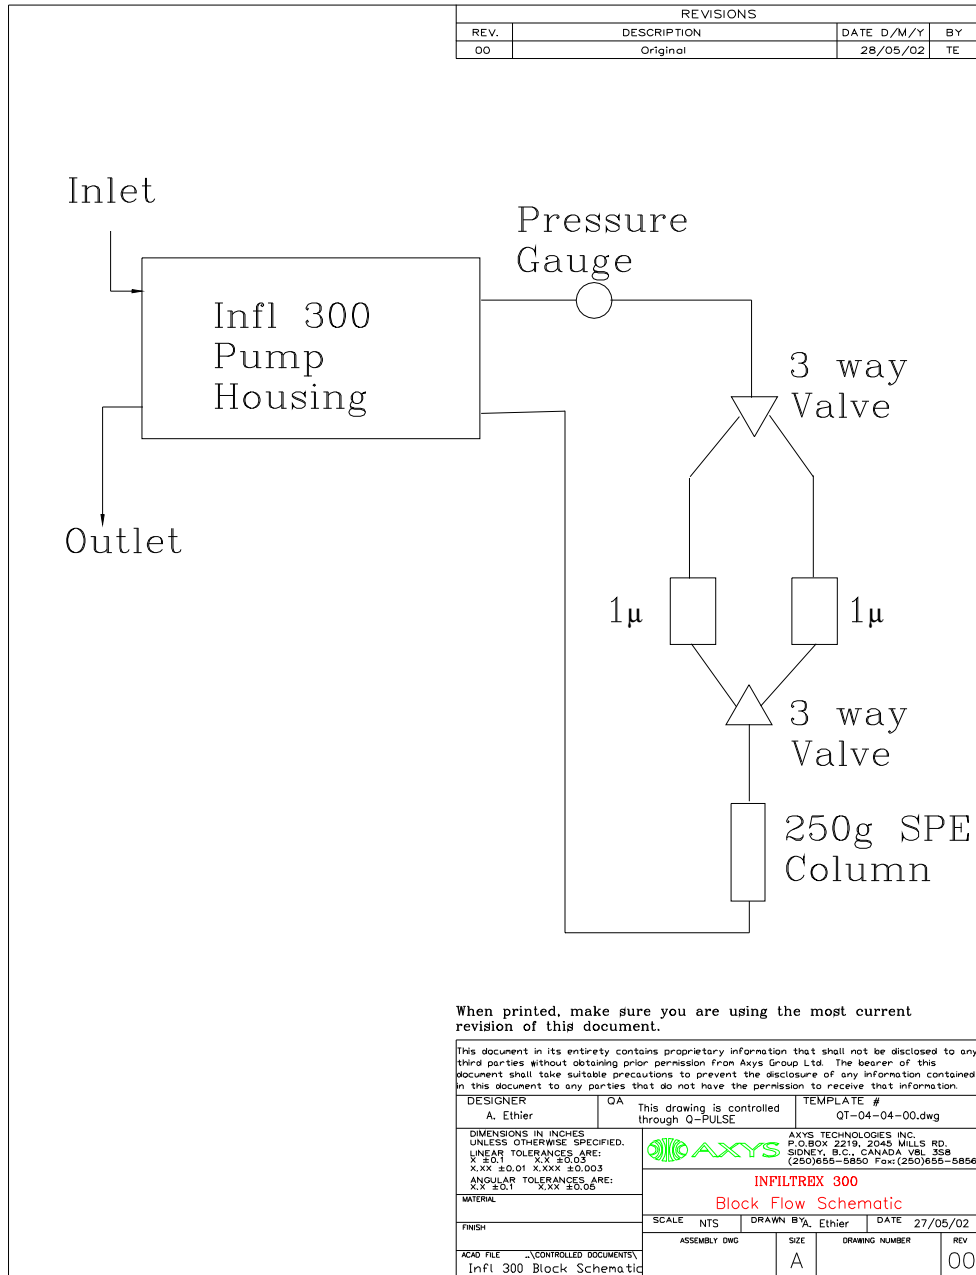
REVISIONS

| REV. | DESCRIPTION | DATE D/M/Y | BY |
|---|---|---|---|
| 00 | Original | 28/05/02 | TE |

Inlet

Infl 300 Pump Housing

Outlet

Pressure Gauge

3 way Valve

1µ

1µ

3 way Valve

250g SPE Column

When printed, make sure you are using the most current revision of this document.

This document in its entirety contains proprietary information that shall not be disclosed to any third parties without obtaining prior permission from Axys Group Ltd. The bearer of this document shall take suitable precautions to prevent the disclosure of any information contained in this document to any parties that do not have the permission to receive that information.

DESIGNER
A. Ethier

QA
This drawing is controlled through Q-PULSE

TEMPLATE #
QT-04-04-00.dwg

DIMENSIONS IN INCHES UNLESS OTHERWISE SPECIFIED.
LINEAR TOLERANCES ARE:
X ±0.1 X.X ±0.03
X.XX ±0.01 X.XXX ±0.003
ANGULAR TOLERANCES ARE:
X.X ±0.1 X.XX ±0.05

AXYS

AXYS TECHNOLOGIES INC.
P.O.BOX 2219, 2045 MILLS RD.
SIDNEY, B.C., CANADA V8L 3S8
(250)655-5850 Fax:(250)655-5856

MATERIAL

INFILTREX 300

Block Flow Schematic

FINISH

SCALE NTS

DRAWN BY A. Ethier

DATE 27/05/02

ACAD FILE ...\CONTROLLED DOCUMENTS\
Infl 300 Block Schematic

ASSEMBLY DWG

SIZE A

DRAWING NUMBER

REV 00